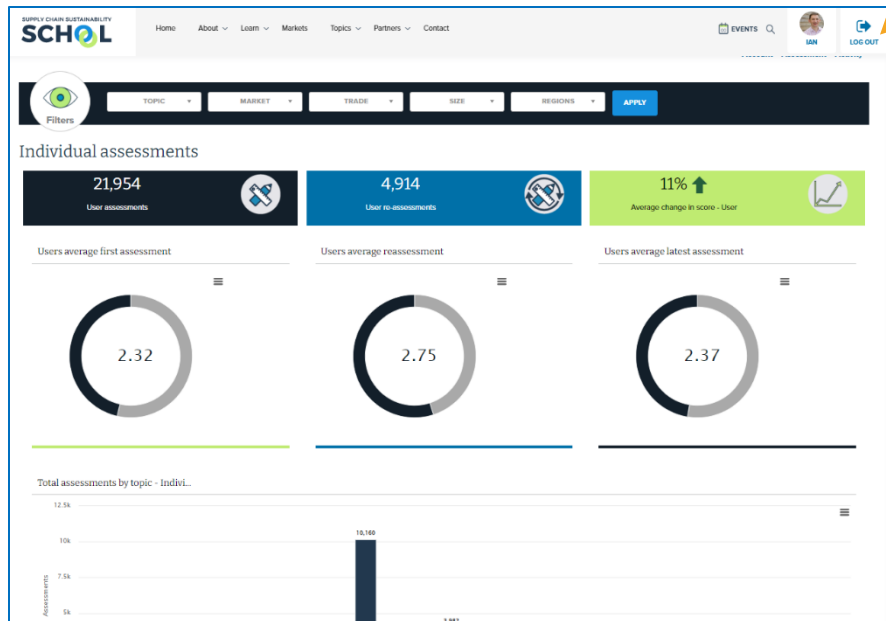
SUPPLY CHAIN SUSTAINABILITY SCHOOL

Home About Learn Markets Topics Partners Contact

EVENTS

IAN

LOG OUT

Filters

TOPIC MARKET TRADE SIZE REGIONS APPLY

Individual assessments

21,954
User assessments

4,914
User re-assessments

11%
Average change in score - User

Users average first assessment

2.32

Users average reassessment

2.75

Users average latest assessment

2.37

Total assessments by topic - Indivi...

12.5k
10k
7.5k
5k

Assessments

10,160
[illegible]